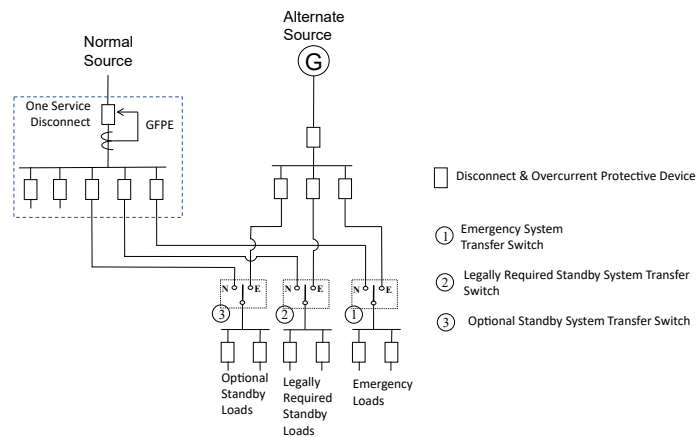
Alternate Source

G

Normal Source

One Service Disconnect

GFPE

Disconnect & Overcurrent Protective Device

① Emergency System Transfer Switch

② Legally Required Standby System Transfer Switch

③ Optional Standby System Transfer Switch

N E

③

N E

②

N E

①

Optional Standby Loads

Legally Required Standby Loads

Emergency Loads